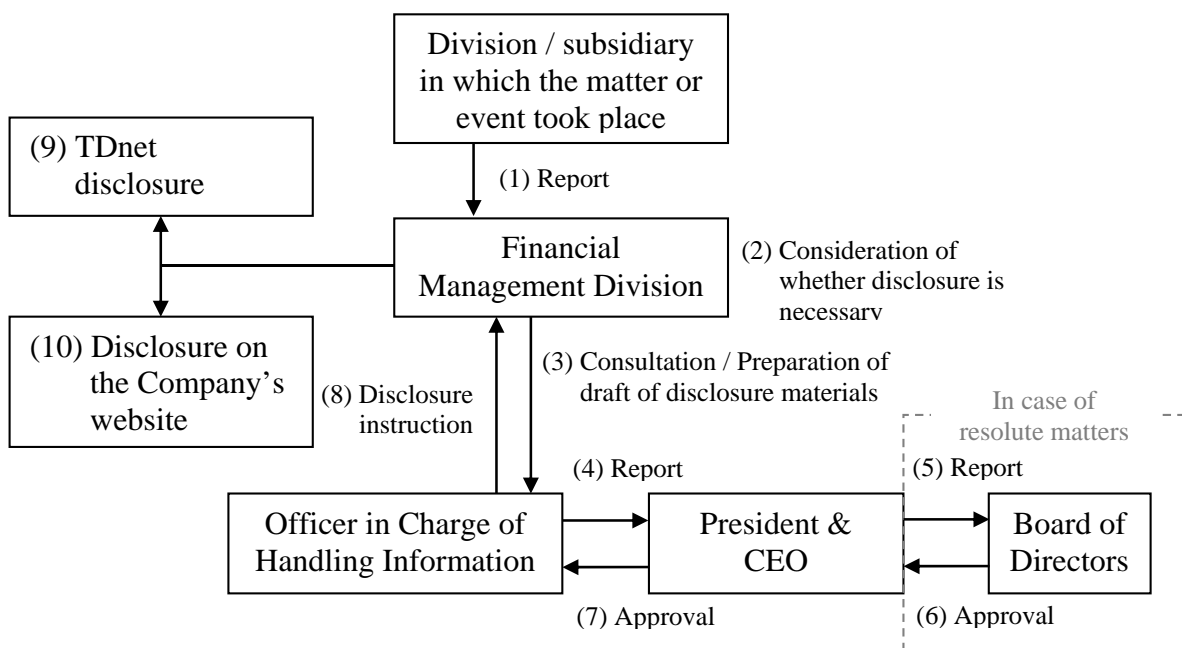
Division / subsidiary in which the matter or event took place

(1) Report

(9) TDnet disclosure

Financial Management Division

(2) Consideration of whether disclosure is necessarv

(10) Disclosure on the Company's website

(8) Disclosure instruction

(3) Consultation / Preparation of draft of disclosure materials

In case of resolute matters

(4) Report

(5) Report

Officer in Charge of Handling Information

President & CEO

Board of Directors

(7) Approval

(6) Approval